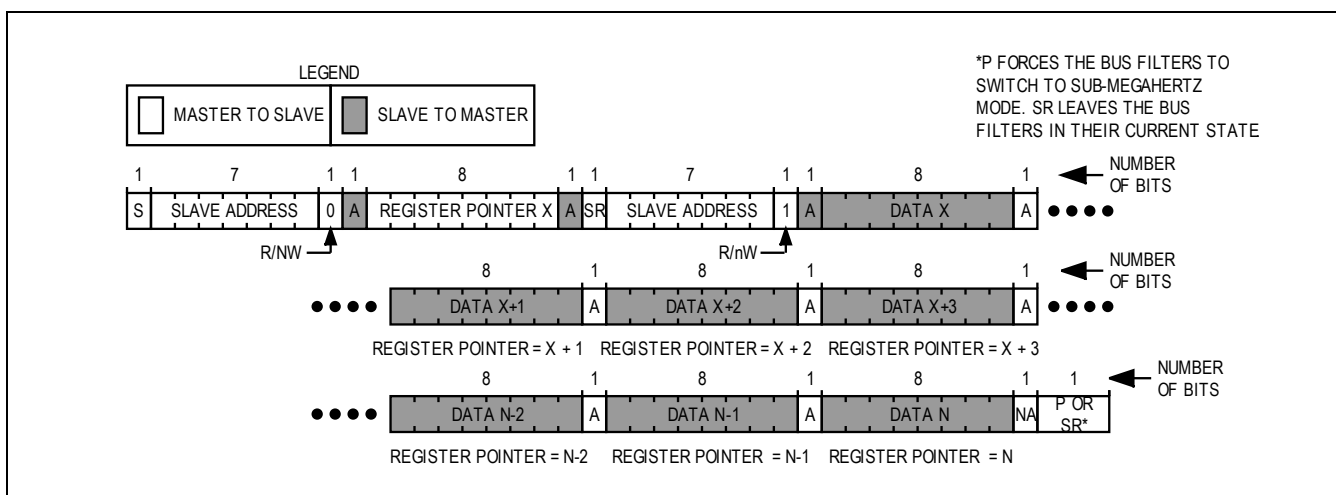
LEGEND

MASTER TO SLAVE | SLAVE TO MASTER

*P FORCES THE BUS FILTERS TO SWITCH TO SUB-MEGAHERTZ MODE. SR LEAVES THE BUS FILTERS IN THEIR CURRENT STATE

1 7 1 1 8 1 1 7 1 1 8 1

S SLAVE ADDRESS 0 A REGISTER POINTER X A SR SLAVE ADDRESS 1 A DATA X A ••••

NUMBER OF BITS

R/NW

R/nW

8 1 8 1 8 1

•••• DATA X+1 A DATA X+2 A DATA X+3 A ••••

NUMBER OF BITS

REGISTER POINTER = X + 1 REGISTER POINTER = X + 2 REGISTER POINTER = X + 3

8 1 8 1 8 1 1

•••• DATA N-2 A DATA N-1 A DATA N NA P OR SR*

NUMBER OF BITS

REGISTER POINTER = N-2 REGISTER POINTER = N-1 REGISTER POINTER = N